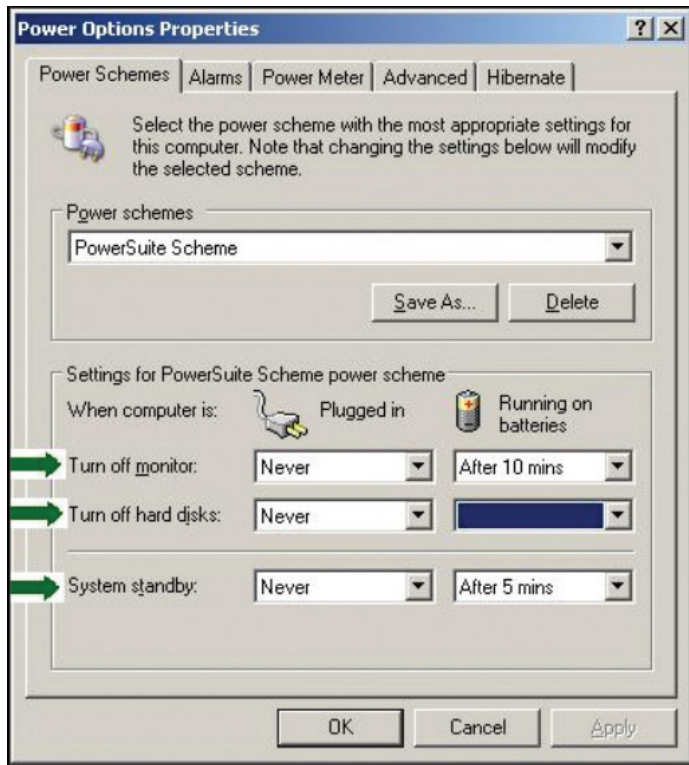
Power Options Properties

?

X

Power Schemes

Alarms

Power Meter

Advanced

Hibernate

Select the power scheme with the most appropriate settings for this computer. Note that changing the settings below will modify the selected scheme.

Power schemes

PowerSuite Scheme

Save As...

Delete

Settings for PowerSuite Scheme power scheme

When computer is:

Plugged in

Running on batteries

Turn off monitor:

Never

After 10 mins

Turn off hard disks:

Never

System standby:

Never

After 5 mins

OK

Cancel

Apply